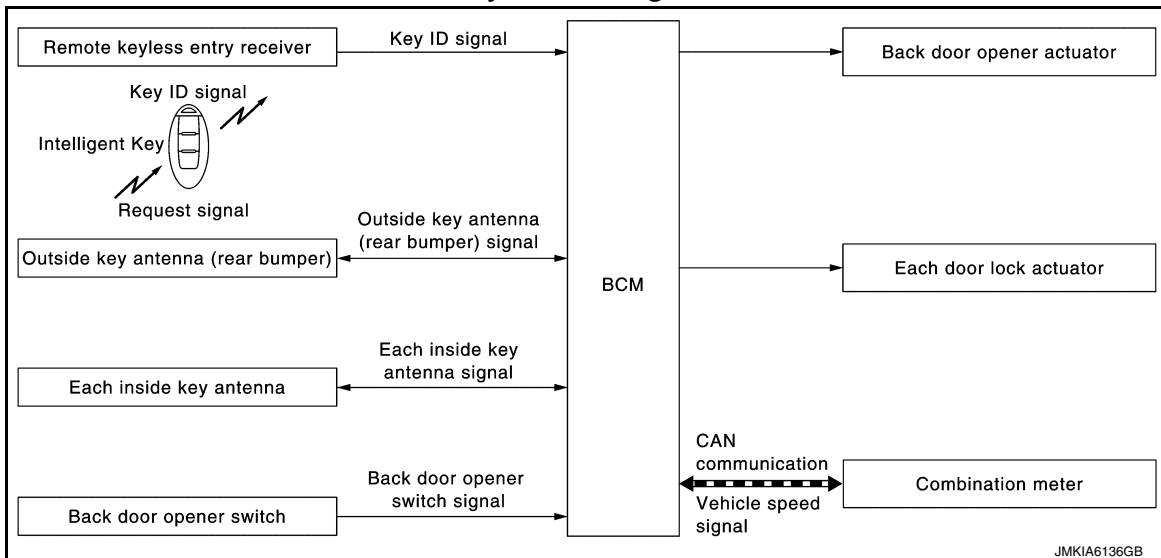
Remote keyless entry receiver

Key ID signal

Key ID signal

Intelligent Key

Request signal

Outside key antenna (rear bumper) signal

Outside key antenna (rear bumper)

Each inside key antenna signal

Each inside key antenna

Back door opener switch signal

Back door opener switch

BCM

Back door opener actuator

Each door lock actuator

CAN communication

Vehicle speed signal

Combination meter

JMKIA6136GB